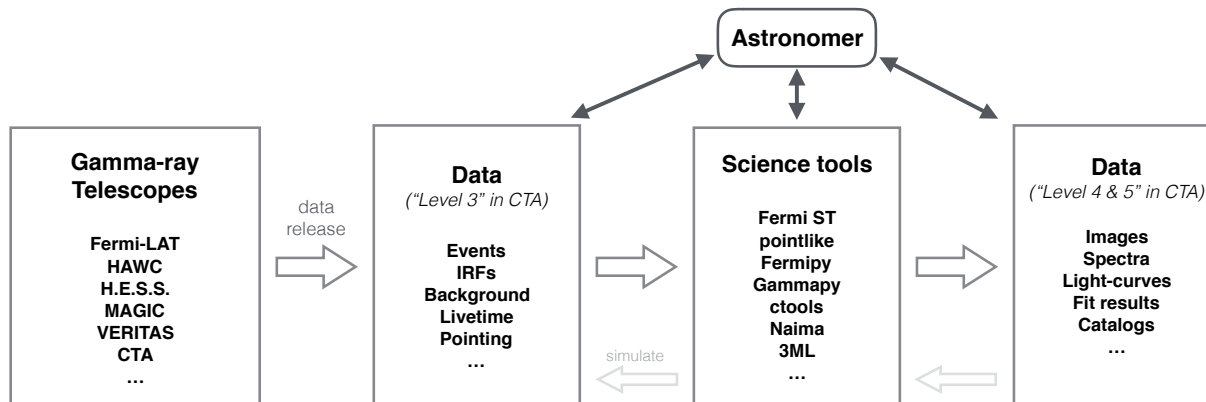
Astronomer

Gamma-ray Telescopes

Fermi-LAT
HAWC
H.E.S.S.
MAGIC
VERITAS
CTA
…

data release

Data
("Level 3" in CTA)

Events
IRFs
Background
Livetime
Pointing
…

simulate

Science tools

Fermi ST
pointlike
Fermipy
Gammapy
ctools
Naima
3ML
…

Data
("Level 4 & 5" in CTA)

Images
Spectra
Light-curves
Fit results
Catalogs
…